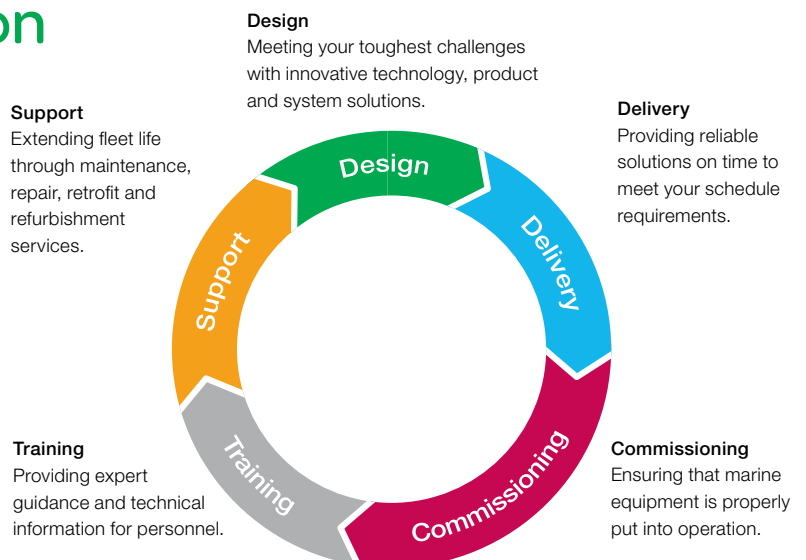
on

Design
Meeting your toughest challenges with innovative technology, product and system solutions.

Support
Extending fleet life through maintenance, repair, retrofit and refurbishment services.

Delivery
Providing reliable solutions on time to meet your schedule requirements.

Design

Delivery

Support

Training

Commissioning

Training
Providing expert guidance and technical information for personnel.

Commissioning
Ensuring that marine equipment is properly put into operation.